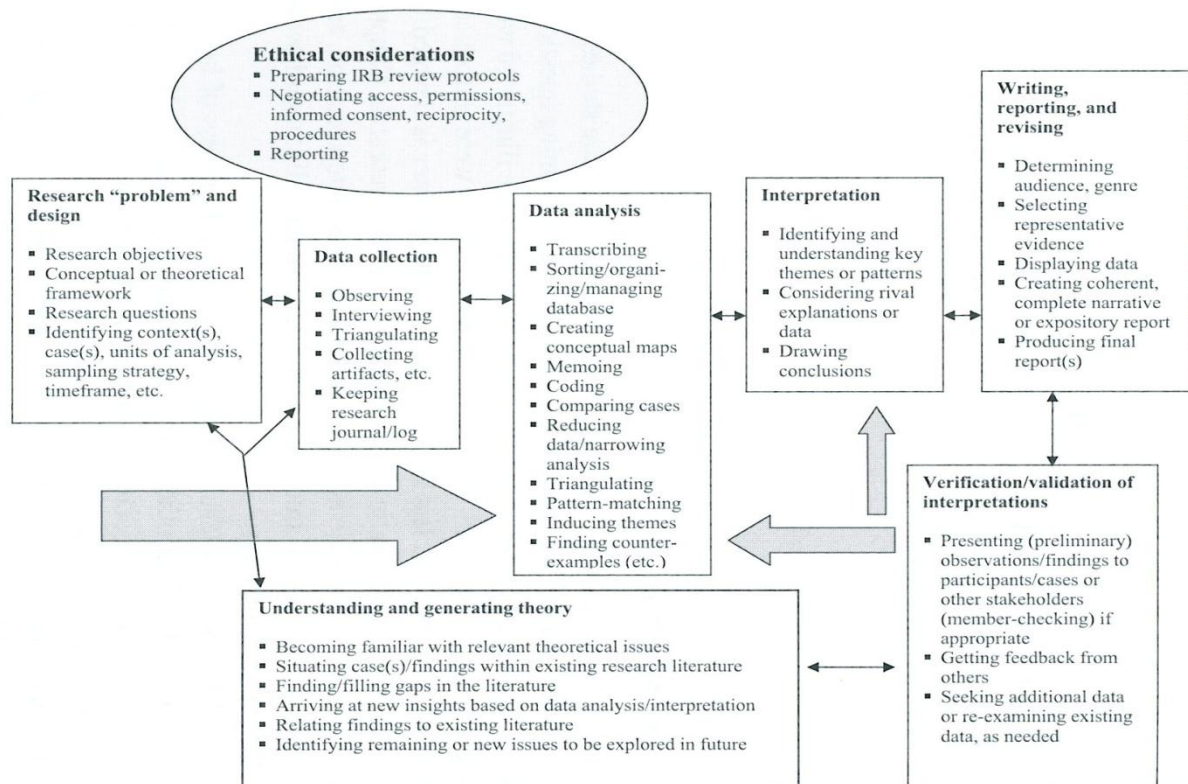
**Ethical considerations**
- Preparing IRB review protocols
- Negotiating access, permissions, informed consent, reciprocity, procedures
- Reporting

**Research "problem" and design**
- Research objectives
- Conceptual or theoretical framework
- Research questions
- Identifying context(s), case(s), units of analysis, sampling strategy, timeframe, etc.

**Data collection**
- Observing
- Interviewing
- Triangulating
- Collecting artifacts, etc.
- Keeping research journal/log

**Data analysis**
- Transcribing
- Sorting/organizing/managing database
- Creating conceptual maps
- Memoing
- Coding
- Comparing cases
- Reducing data/narrowing analysis
- Triangulating
- Pattern-matching
- Inducing themes
- Finding counterexamples (etc.)

**Interpretation**
- Identifying and understanding key themes or patterns
- Considering rival explanations or data
- Drawing conclusions

**Writing, reporting, and revising**
- Determining audience, genre
- Selecting representative evidence
- Displaying data
- Creating coherent, complete narrative or expository report
- Producing final report(s)

**Verification/validation of interpretations**
- Presenting (preliminary) observations/findings to participants/cases or other stakeholders (member-checking) if appropriate
- Getting feedback from others
- Seeking additional data or re-examining existing data, as needed

**Understanding and generating theory**
- Becoming familiar with relevant theoretical issues
- Situating case(s)/findings within existing research literature
- Finding/filling gaps in the literature
- Arriving at new insights based on data analysis/interpretation
- Relating findings to existing literature
- Identifying remaining or new issues to be explored in future